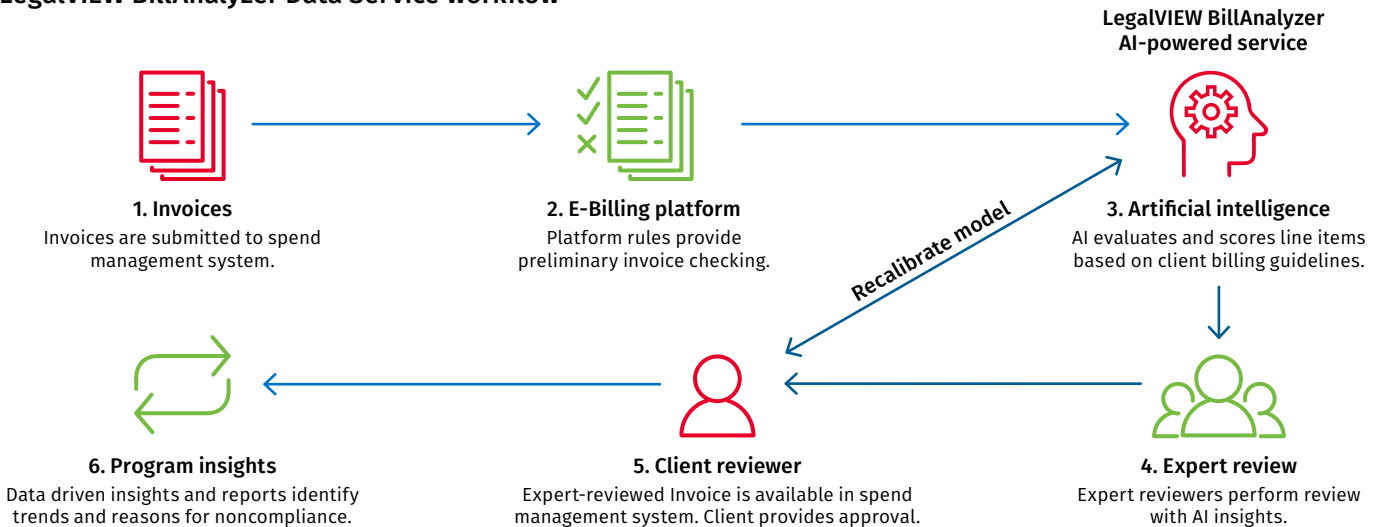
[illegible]

LegalVIEW BillAnalyzer AI-powered service

1. Invoices
Invoices are submitted to spend management system.

2. E-Billing platform
Platform rules provide preliminary invoice checking.

3. Artificial intelligence
AI evaluates and scores line items based on client billing guidelines.

Recalibrate model

4. Expert review
Expert reviewers perform review with AI insights.

5. Client reviewer
Expert-reviewed Invoice is available in spend management system. Client provides approval.

6. Program insights
Data driven insights and reports identify trends and reasons for noncompliance.